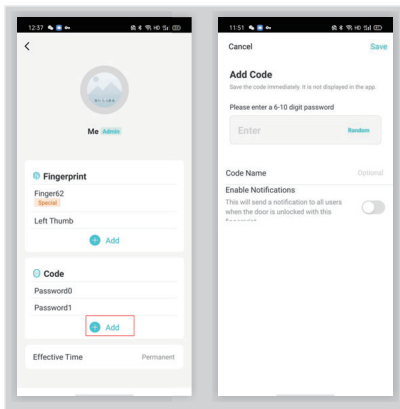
12:37

Me Admin

Fingerprint

Finger62

Special

Left Thumb

Add

Code

Password0

Password1

Add

Effective Time

Permanent

11:51

Cancel

Save

Add Code

Save the code immediately. It is not displayed in the app.

Please enter a 6-10 digit password

Enter

Random

Code Name

Optional

Enable Notifications

This will send a notification to all users when the door is unlocked with this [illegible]